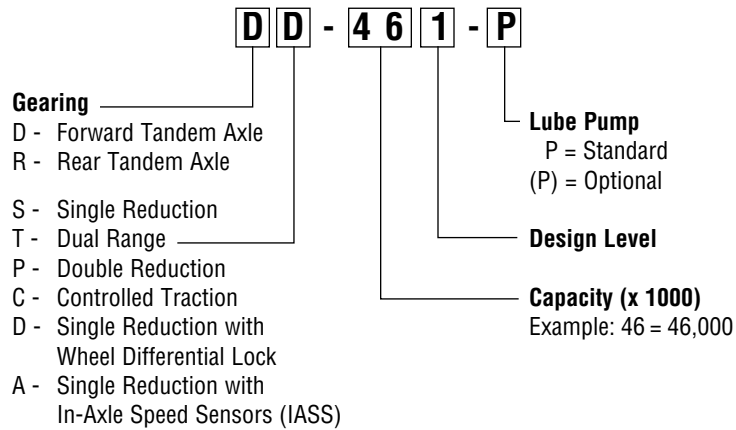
D D - 4 6 1 - P

Gearing
D - Forward Tandem Axle
R - Rear Tandem Axle

S - Single Reduction
T - Dual Range
P - Double Reduction
C - Controlled Traction
D - Single Reduction with Wheel Differential Lock
A - Single Reduction with In-Axle Speed Sensors (IASS)

Lube Pump
P = Standard
(P) = Optional

Design Level

Capacity (x 1000)
Example: 46 = 46,000